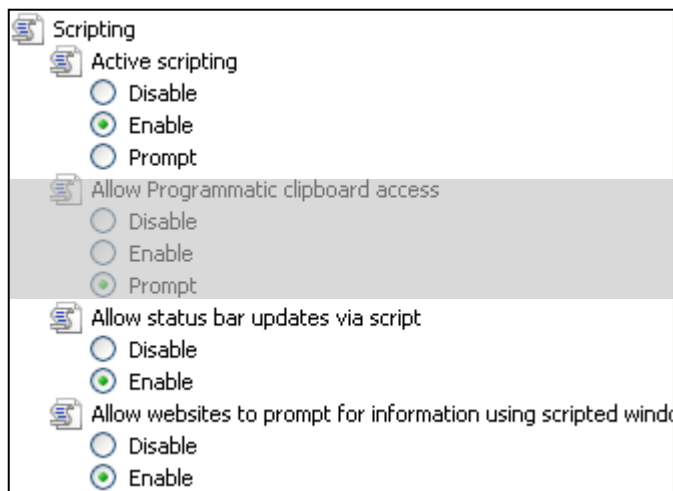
Scripting
Active scripting
Disable
Enable
Prompt
Allow Programmatic clipboard access
Disable
Enable
Prompt
Allow status bar updates via script
Disable
Enable
Allow websites to prompt for information using scripted windo
Disable
Enable